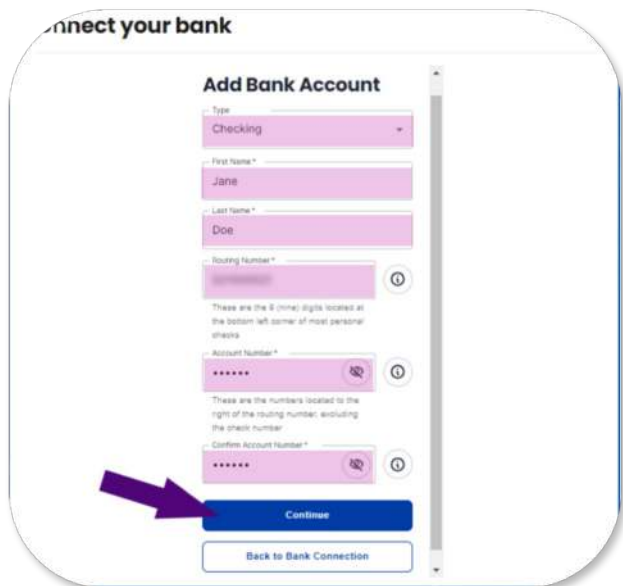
nnect your bank

Add Bank Account

Type
Checking

First Name *
Jane

Last Name *
Doe

Routing Number *
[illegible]

These are the 9 (nine) digits located at the bottom left corner of most personal checks

Account Number *
••••••

These are the numbers located to the right of the routing number, excluding the check number

Confirm Account Number *
••••••

Continue

Back to Bank Connection